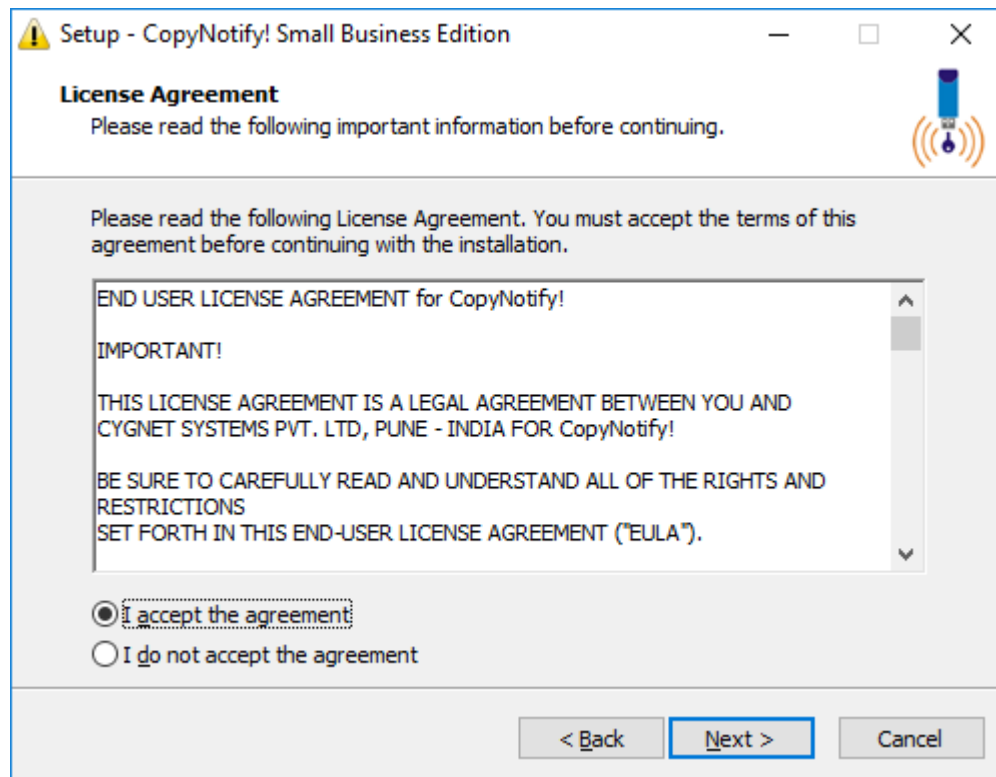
Setup - CopyNotify! Small Business Edition

License Agreement
Please read the following important information before continuing.

Please read the following License Agreement. You must accept the terms of this agreement before continuing with the installation.

END USER LICENSE AGREEMENT for CopyNotify!

IMPORTANT!

THIS LICENSE AGREEMENT IS A LEGAL AGREEMENT BETWEEN YOU AND CYGNET SYSTEMS PVT. LTD, PUNE - INDIA FOR CopyNotify!

BE SURE TO CAREFULLY READ AND UNDERSTAND ALL OF THE RIGHTS AND RESTRICTIONS
SET FORTH IN THIS END-USER LICENSE AGREEMENT ("EULA").

I accept the agreement
I do not accept the agreement

< Back
Next >
Cancel